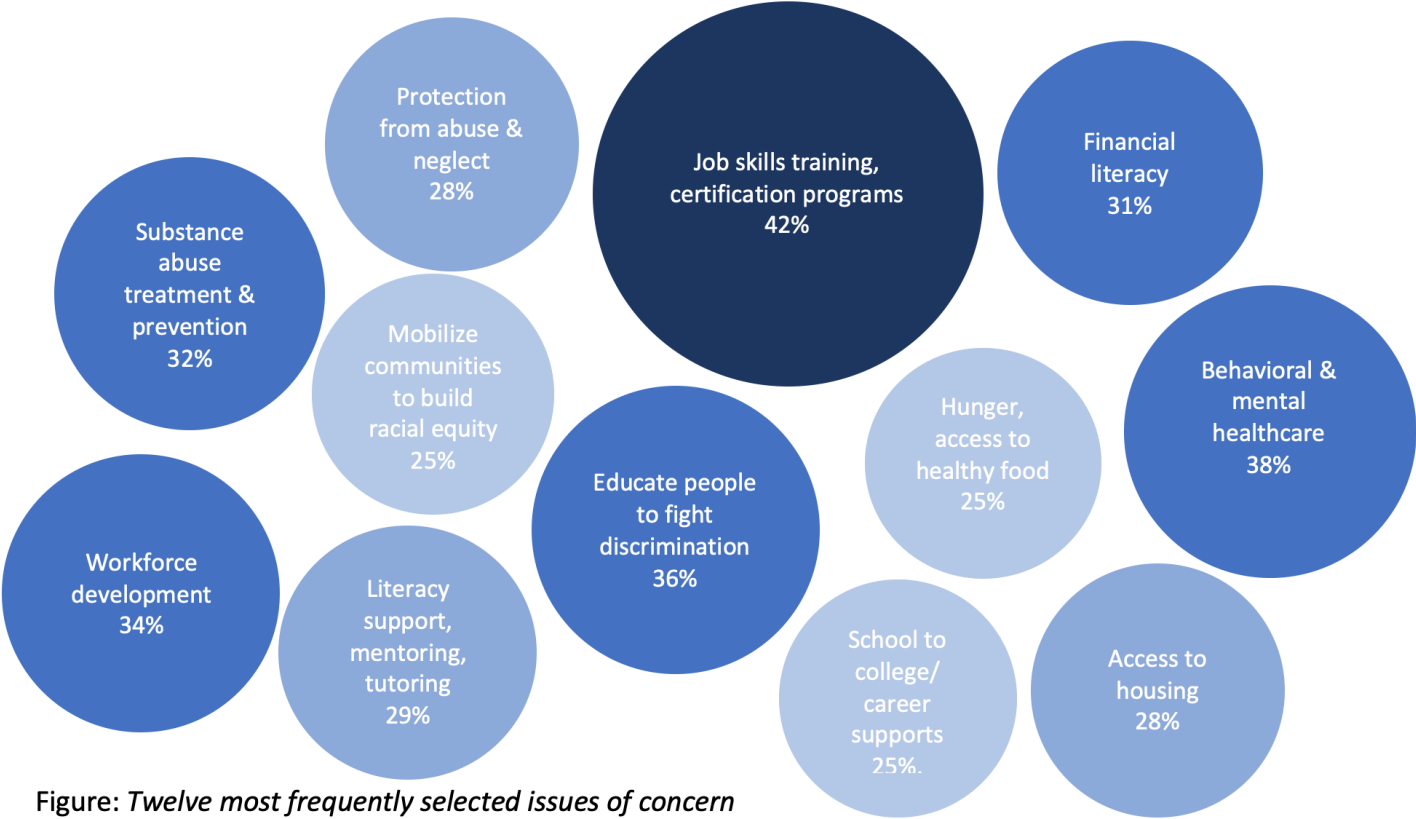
Protection from abuse & neglect 28%

Job skills training, certification programs 42%

Financial literacy 31%

Substance abuse treatment & prevention 32%

Mobilize communities to build racial equity 25%

Behavioral & mental healthcare 38%

Hunger, access to healthy food 25%

Educate people to fight discrimination 36%

Workforce development 34%

Literacy support, mentoring, tutoring 29%

School to college/ career supports 25%

Access to housing 28%

Figure: *Twelve most frequently selected issues of concern*